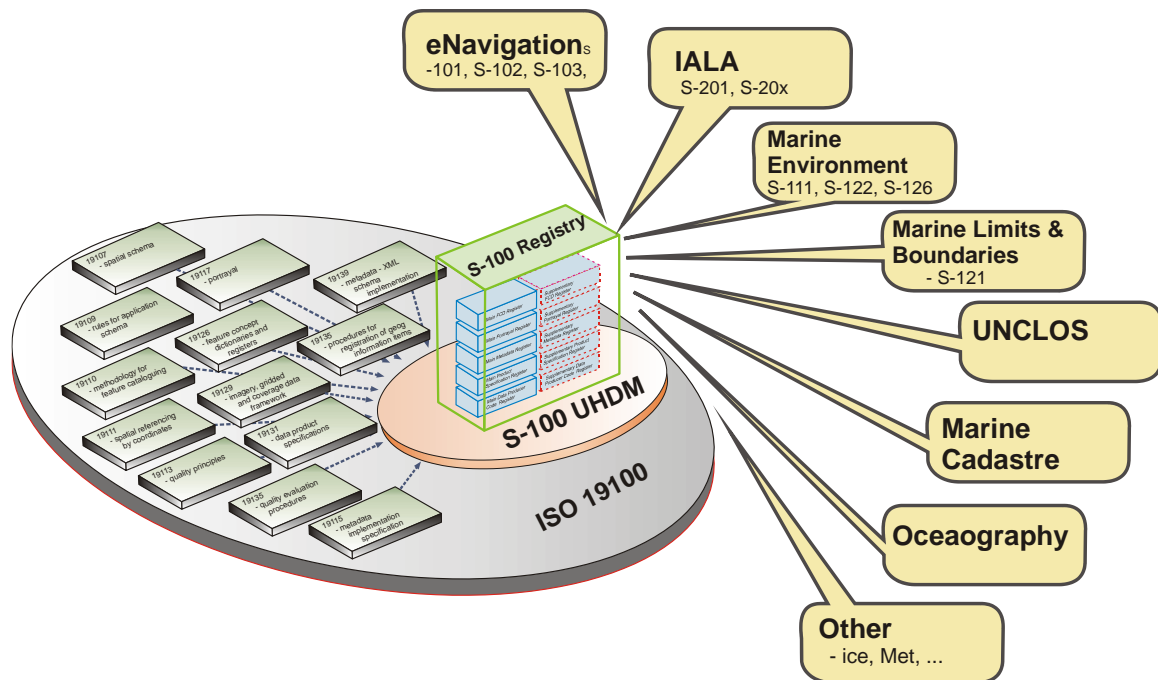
eNavigations
-101, S-102, S-103,

IALA
S-201, S-20x

Marine Environment
S-111, S-122, S-126

Marine Limits & Boundaries
- S-121

UNCLOS

Marine Cadastre

Oceaography

Other
- ice, Met, ...

S-100 Registry

Main FCD Register
Main Portrayal Register
Main Metadata Register
Main Product Specification Register
Main Data Producer Code Register

Supplementary FCD Register
Supplementary Portrayal Register
Supplementary Metadata Register
Supplementary Product Specification Register
Supplementary Data Producer Code Register

S-100 UHDM

ISO 19100

19107 - spatial schema
19117 - portrayal
19139 - metadata - XML schema implementation
19109 - rules for application schema
19126 - feature concept dictionaries and registers
19135 - procedures for registration of geog information items
19110 - methodology for feature cataloguing
19129 - imagery, gridded and coverage data framework
19111 - spatial referencing by coordinates
19131 - data product specifications
19113 - quality principles
19135 - quality evaluation procedures
19115 - metadata implementation specification